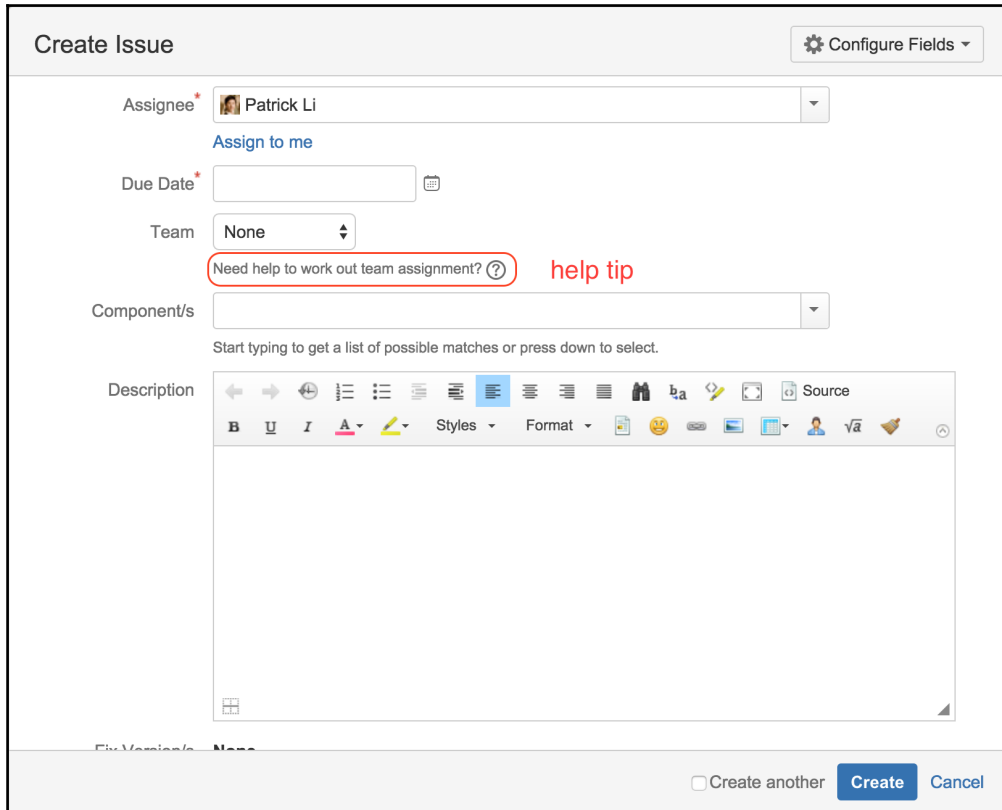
Create Issue

Configure Fields

Assignee* Patrick Li

Assign to me

Due Date*

Team None

Need help to work out team assignment? ⓘ help tip

Component/s

Start typing to get a list of possible matches or press down to select.

Description

Source

B U I A Styles Format

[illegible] None

Create another Create Cancel